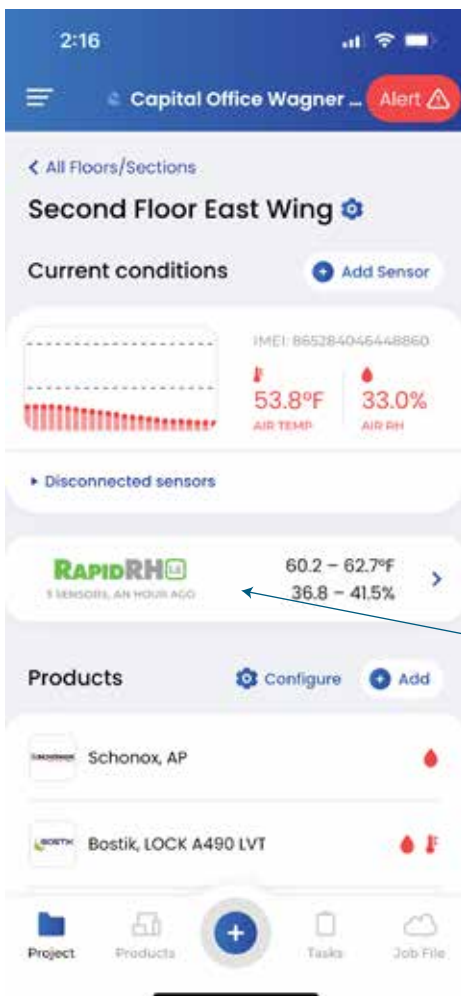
2:16

Capital Office Wagner ... Alert

< All Floors/Sections

Second Floor East Wing

Current conditions

Add Sensor

IMEI: 865284046448860

53.8°F
AIR TEMP

33.0%
AIR RH

▸ Disconnected sensors

RAPIDRH L6
5 SENSORS, AN HOUR AGO

60.2 – 62.7°F
36.8 – 41.5%

Products

Configure

Add

Schonox, AP

Bostik, LOCK A490 LVT

Project

Products

Tasks

Job File